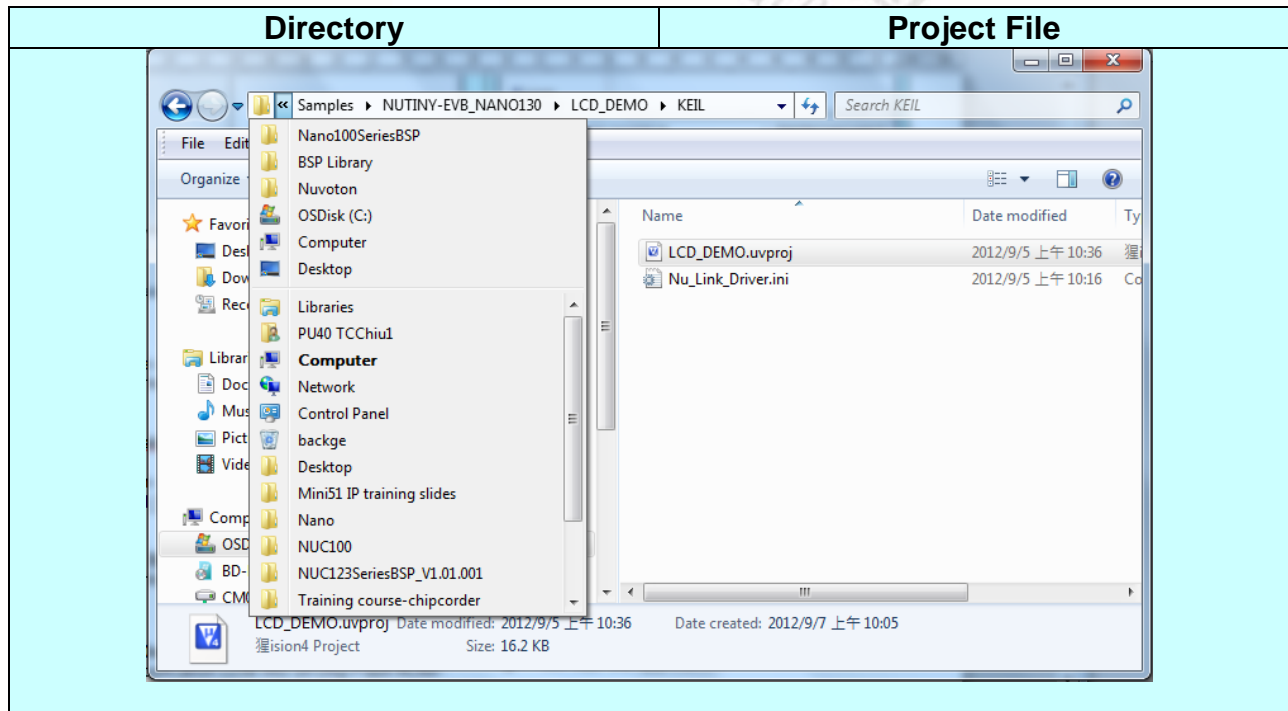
| Directory | Project File |
|---|---|

« Samples ▸ NUTINY-EVB_NANO130 ▸ LCD_DEMO ▸ KEIL

Search KEIL

File Edit

Organize

Nano100SeriesBSP
BSP Library
Nuvoton
OSDisk (C:)
Computer
Desktop
Libraries
PU40 TCChiu1
Computer
Network
Control Panel
backge
Desktop
Mini51 IP training slides
Nano
NUC100
NUC123SeriesBSP_V1.01.001
Training course-chipcorder

Favori
Desk
Dow
Rec
Librar
Doc
Mus
Pict
Vide
Comp
OSD
BD-
CM

| Name | Date modified | Ty |
|---|---|---|
| LCD_DEMO.uvproj | 2012/9/5 上午 10:36 | 猩 |
| Nu_Link_Driver.ini | 2012/9/5 上午 10:16 | Co |

LCD_DEMO.uvproj Date modified: 2012/9/5 上午 10:36 Date created: 2012/9/7 上午 10:05
猩ision4 Project Size: 16.2 KB